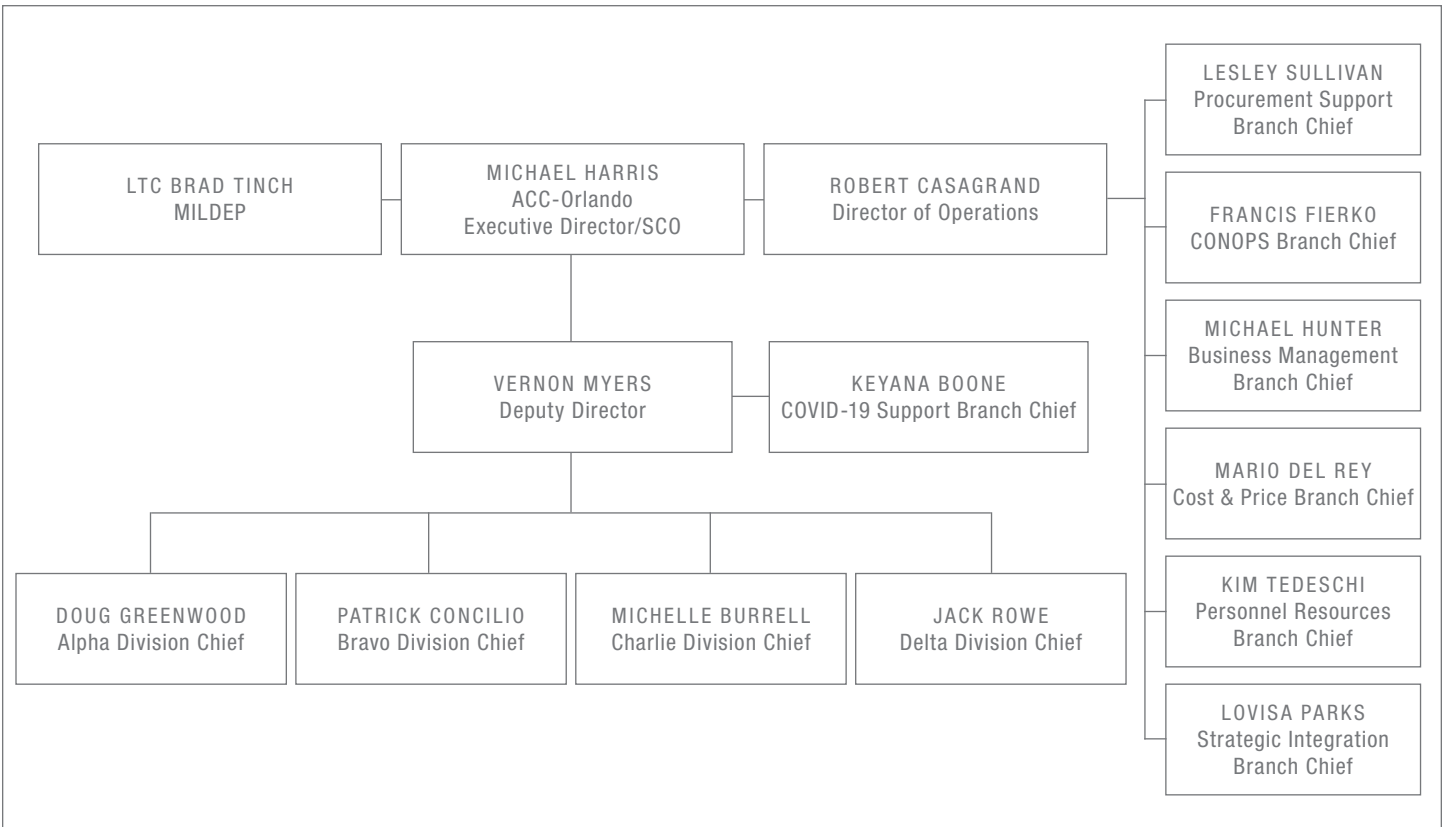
LTC BRAD TINCH
MILDEP

MICHAEL HARRIS
ACC-Orlando
Executive Director/SCO

ROBERT CASAGRAND
Director of Operations

LESLEY SULLIVAN
Procurement Support
Branch Chief

FRANCIS FIERKO
CONOPS Branch Chief

MICHAEL HUNTER
Business Management
Branch Chief

MARIO DEL REY
Cost & Price Branch Chief

KIM TEDESCHI
Personnel Resources
Branch Chief

LOVISA PARKS
Strategic Integration
Branch Chief

VERNON MYERS
Deputy Director

KEYANA BOONE
COVID-19 Support Branch Chief

DOUG GREENWOOD
Alpha Division Chief

PATRICK CONCILIO
Bravo Division Chief

MICHELLE BURRELL
Charlie Division Chief

JACK ROWE
Delta Division Chief